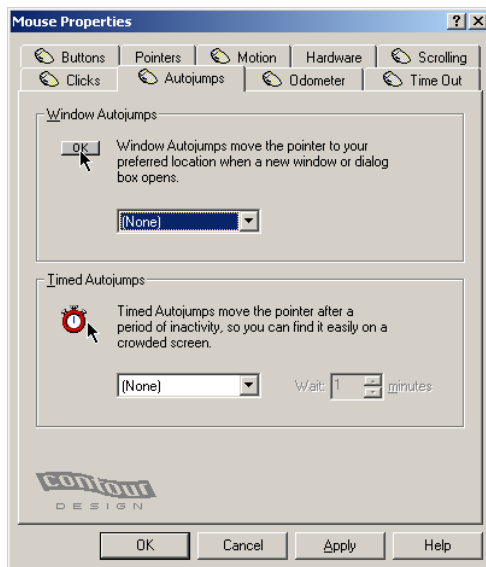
Mouse Properties
?
X

Buttons
Pointers
Motion
Hardware
Scrolling
Clicks
Autojumps
Odometer
Time Out

Window Autojumps

OK

Window Autojumps move the pointer to your preferred location when a new window or dialog box opens.

(None)

Timed Autojumps

Timed Autojumps move the pointer after a period of inactivity, so you can find it easily on a crowded screen.

(None)

Wait: 1 minutes

contour
DESIGN

OK
Cancel
Apply
Help